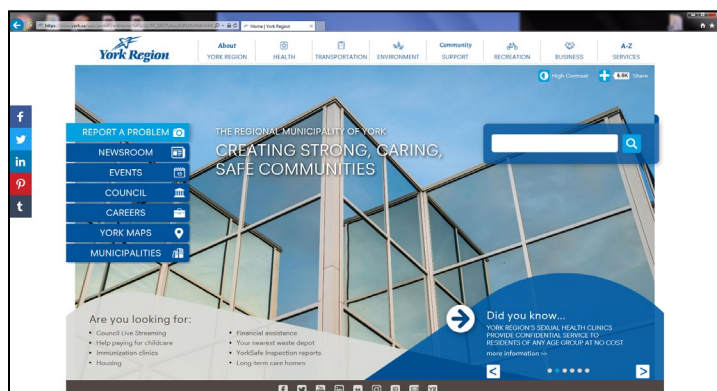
Home | York Region

York Region

About YORK REGION
HEALTH
TRANSPORTATION
ENVIRONMENT
Community SUPPORT
RECREATION
BUSINESS
A-Z SERVICES

High Contrast
6.9K Share

REPORT A PROBLEM
NEWSROOM
EVENTS
COUNCIL
CAREERS
YORK MAPS
MUNICIPALITIES

THE REGIONAL MUNICIPALITY OF YORK
CREATING STRONG, CARING, SAFE COMMUNITIES

Are you looking for:
• Council Live Streaming
• Help paying for childcare
• Immunization clinics
• Housing
• Financial assistance
• Your nearest waste depot
• YorkSafe inspection reports
• Long-term care homes

Did you know...
YORK REGION'S SEXUAL HEALTH CLINICS PROVIDE CONFIDENTIAL SERVICE TO RESIDENTS OF ANY AGE GROUP AT NO COST
more information >>